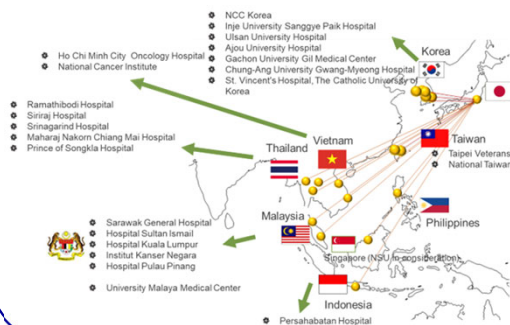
NCC Korea
Inje University Sanggye Paik Hospital
Ulsan University Hospital
Ajou University Hospital
Gachon University Gil Medical Center
Chung-Ang University Gwang-Myeong Hospital
St. Vincent's Hospital, The Catholic University of Korea

Korea

Ho Chi Minh City Oncology Hospital
National Cancer Institute

Ramathibodi Hospital
Siriraj Hospital
Srinagarind Hospital
Maharaj Nakorn Chiang Mai Hospital
Prince of Songkla Hospital

Vietnam

Thailand

Taiwan

Taipei Veterans
National Taiwan

Sarawak General Hospital
Hospital Sultan Ismail
Hospital Kuala Lumpur
Institut Kanser Negara
Hospital Pulau Pinang

University Malaya Medical Center

Malaysia

Philippines

Singapore (NSU in consideration)

Indonesia

Persahabatan Hospital